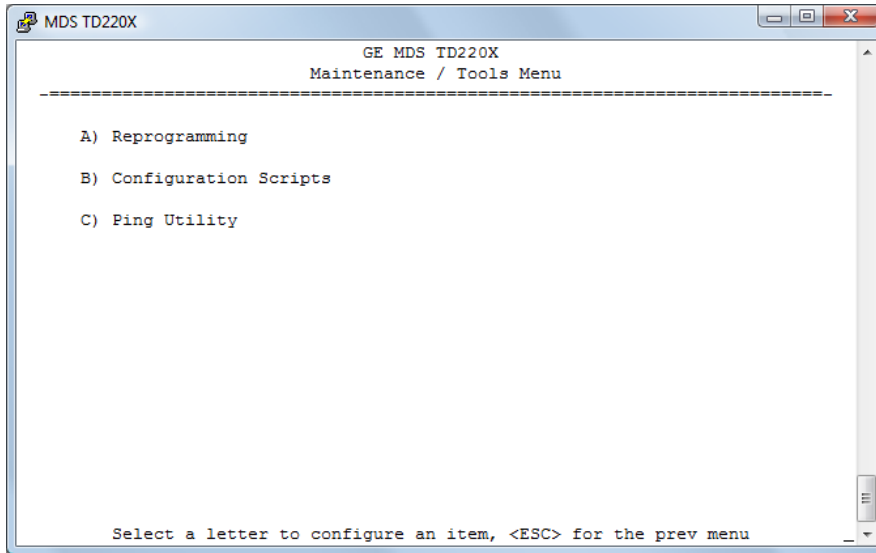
MDS TD220X

GE MDS TD220X
Maintenance / Tools Menu
-=========================================================================-

A) Reprogramming

B) Configuration Scripts

C) Ping Utility

Select a letter to configure an item, <ESC> for the prev menu